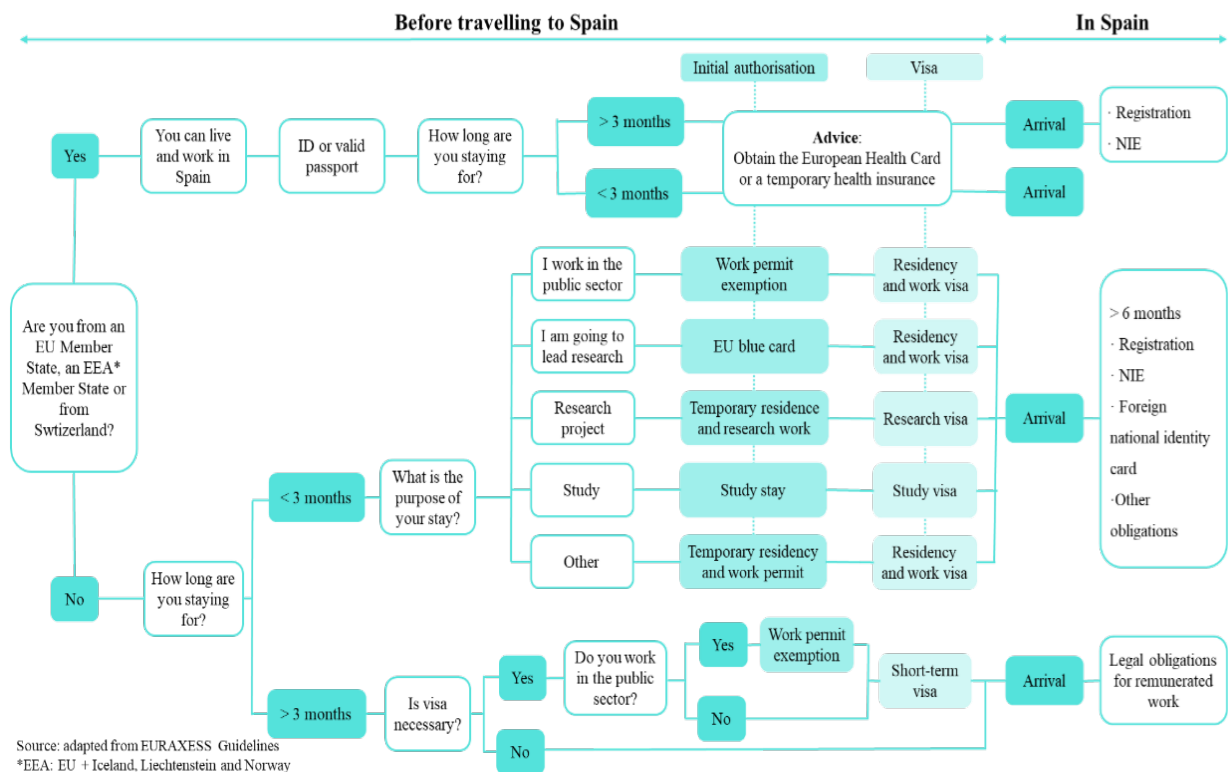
Before travelling to Spain

In Spain

Initial authorisation

Visa

Yes

You can live and work in Spain

ID or valid passport

How long are you staying for?

> 3 months

< 3 months

**Advice**: Obtain the European Health Card or a temporary health insurance

Arrival

Arrival

· Registration

· NIE

Are you from an EU Member State, an EEA* Member State or from Swtizerland?

I work in the public sector

Work permit exemption

Residency and work visa

I am going to lead research

EU blue card

Residency and work visa

Research project

Temporary residence and research work

Research visa

Arrival

> 6 months

· Registration

· NIE

· Foreign national identity card

·Other obligations

< 3 months

What is the purpose of your stay?

Study

Study stay

Study visa

Other

Temporary residency and work permit

Residency and work visa

No

How long are you staying for?

Yes

Work permit exemption

> 3 months

Is visa necessary?

Yes

Do you work in the public sector?

No

Short-term visa

Arrival

Legal obligations for remunerated work

No

Source: adapted from EURAXESS Guidelines

*EEA: EU + Iceland, Liechtenstein and Norway